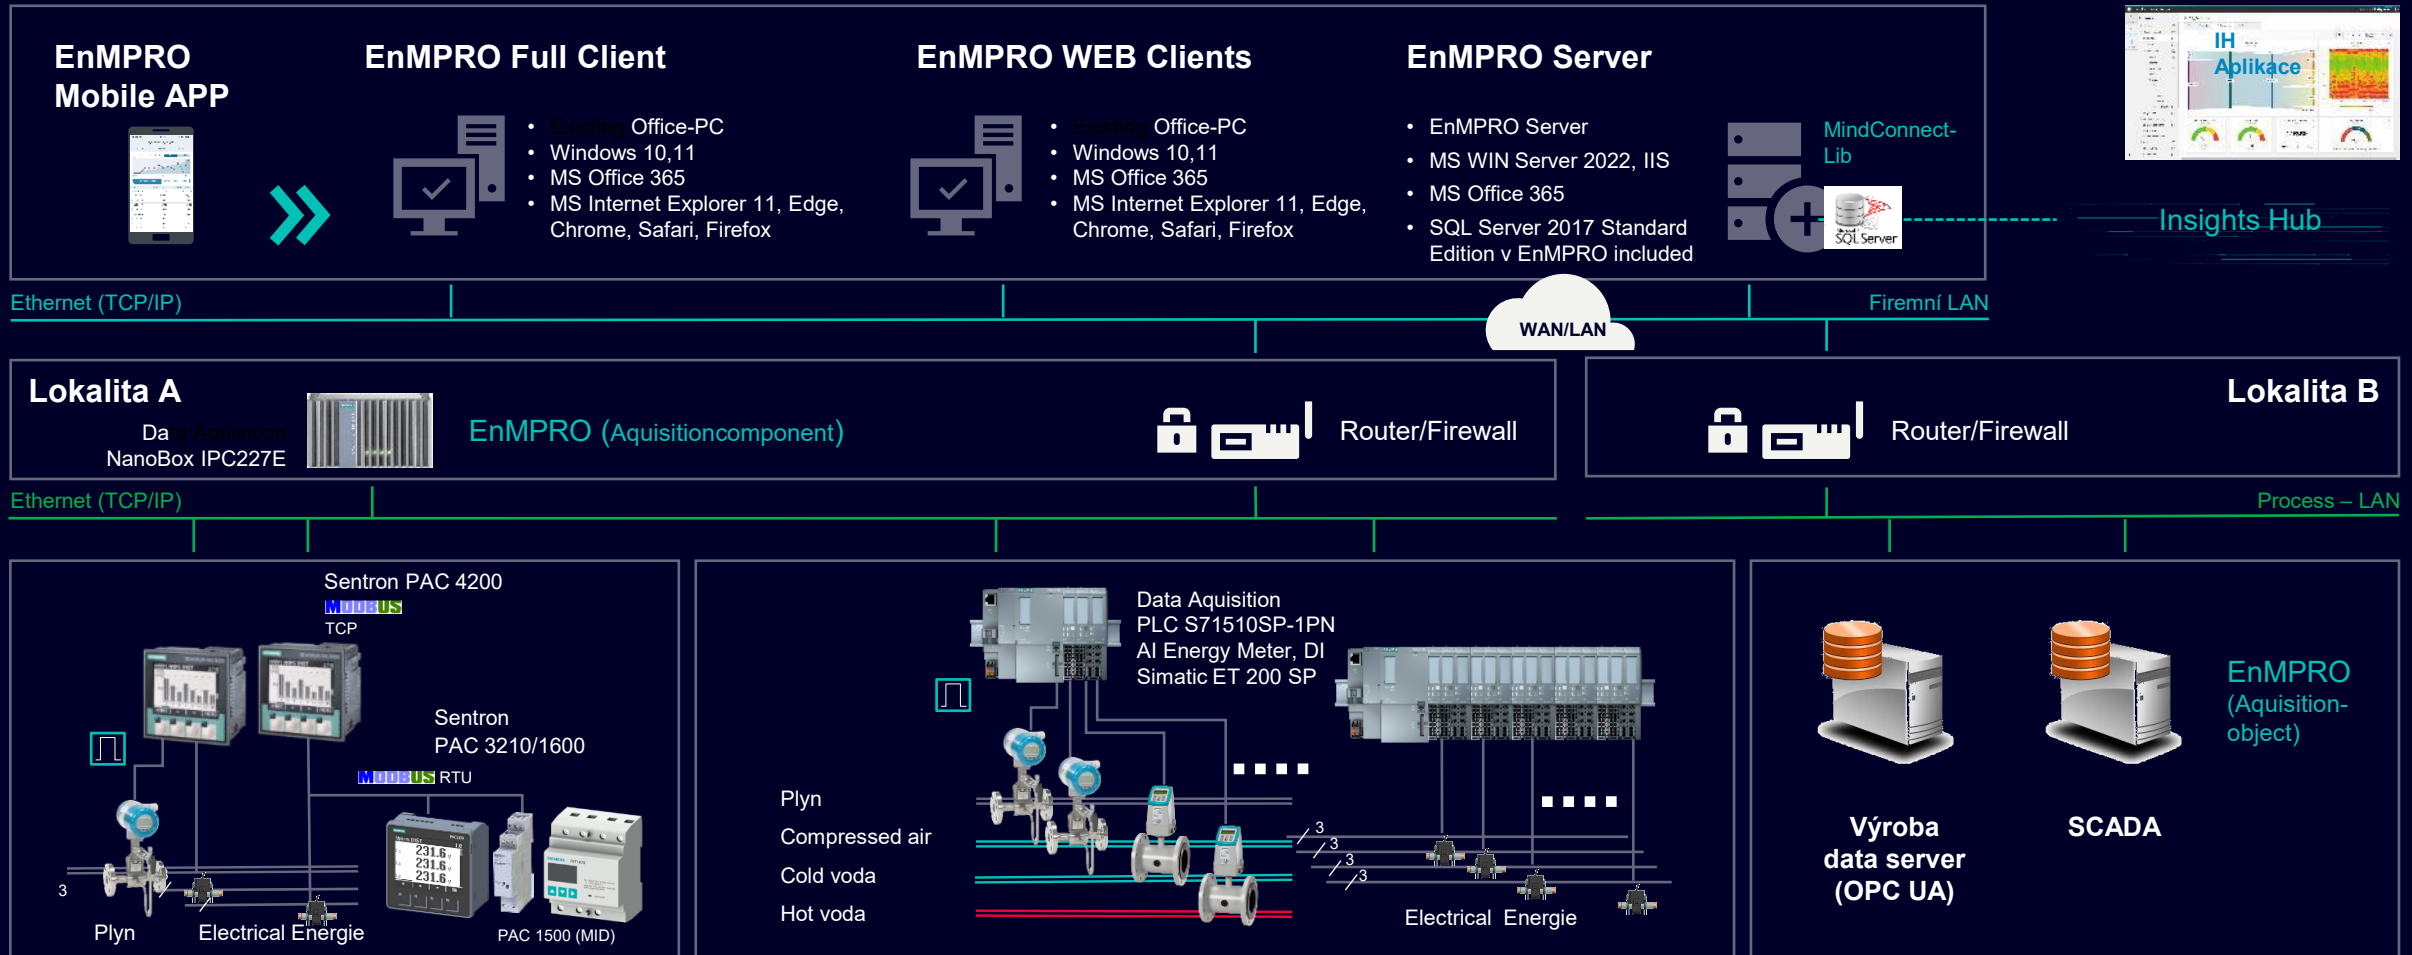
EnMPRO Mobile APP

EnMPRO Full Client

• Existing Office-PC
• Windows 10,11
• MS Office 365
• MS Internet Explorer 11, Edge, Chrome, Safari, Firefox

EnMPRO WEB Clients

• Existing Office-PC
• Windows 10,11
• MS Office 365
• MS Internet Explorer 11, Edge, Chrome, Safari, Firefox

EnMPRO Server

• EnMPRO Server
• MS WIN Server 2022, IIS
• MS Office 365
• SQL Server 2017 Standard Edition v EnMPRO included

MindConnect-Lib

SQL Server

IH Aplikace

Insights Hub

Ethernet (TCP/IP)

WAN/LAN

Firemní LAN

Lokalita A

Data Aquisition NanoBox IPC227E

EnMPRO (Aquisitioncomponent)

Router/Firewall

Lokalita B

Router/Firewall

Ethernet (TCP/IP)

Process – LAN

Sentron PAC 4200
MODBUS TCP

Sentron PAC 3210/1600
MODBUS RTU

231.6
231.6
231.6

3

Plyn

Electrical Energie

PAC 1500 (MID)

Data Aquisition PLC S71510SP-1PN AI Energy Meter, DI Simatic ET 200 SP

Plyn
Compressed air
Cold voda
Hot voda

3
3
3
3

Electrical Energie

EnMPRO (Aquisition-object)

Výroba data server (OPC UA)

SCADA